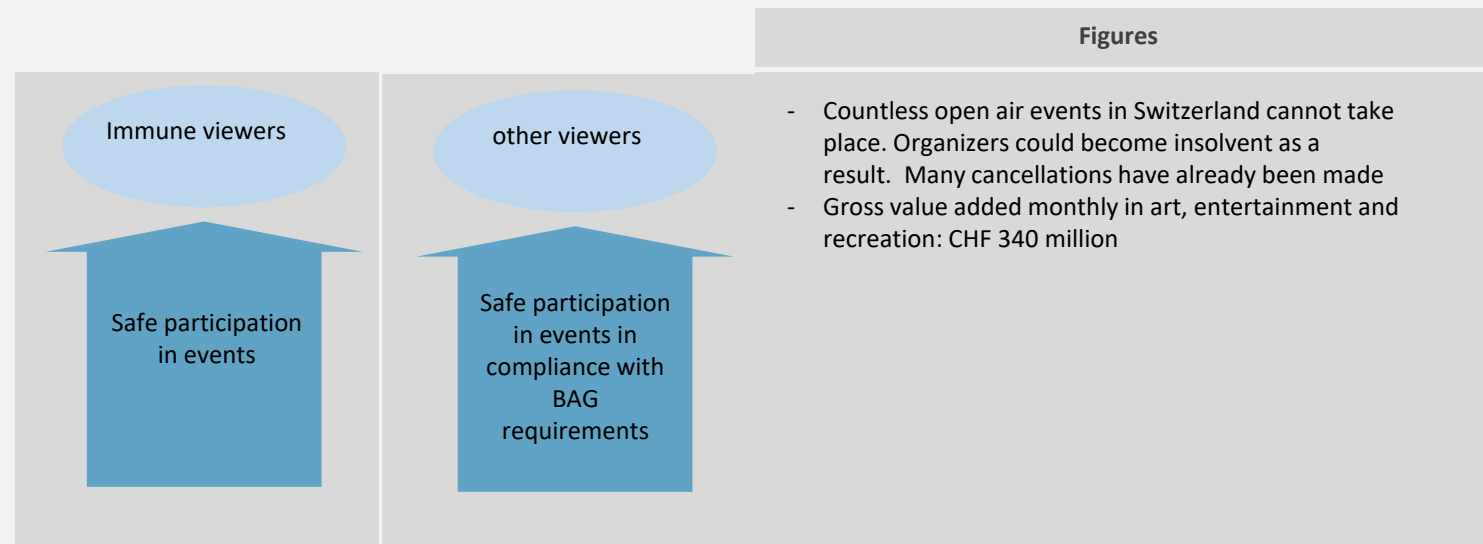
Immune viewers

Safe participation in events

other viewers

Safe participation in events in compliance with BAG requirements

Figures

- Countless open air events in Switzerland cannot take place. Organizers could become insolvent as a result. Many cancellations have already been made
- Gross value added monthly in art, entertainment and recreation: CHF 340 million